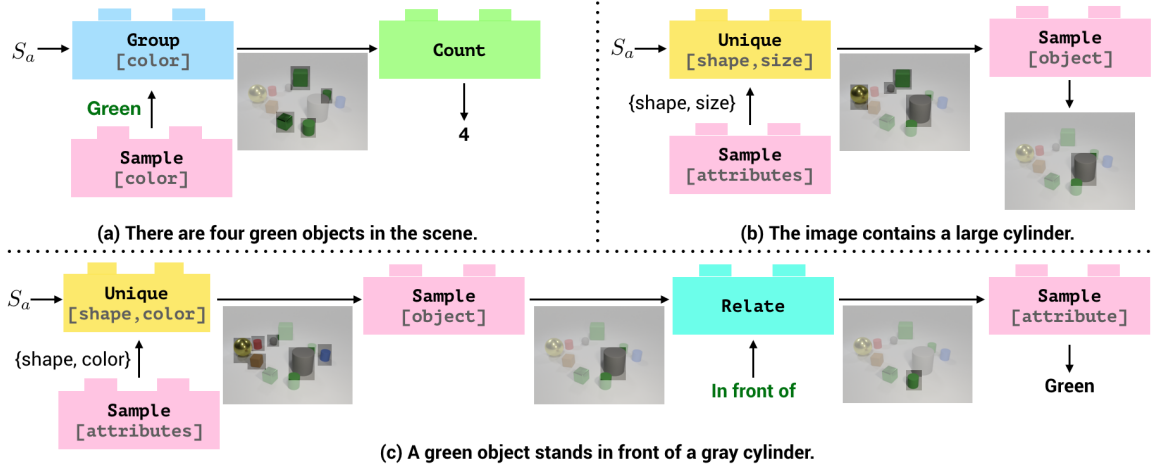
$S_a$ Group [color]

Green

Sample [color]

Count

4

(a) There are four green objects in the scene.

$S_a$ Unique [shape,size]

{shape, size}

Sample [attributes]

Sample [object]

(b) The image contains a large cylinder.

$S_a$ Unique [shape,color]

{shape, color}

Sample [attributes]

Sample [object]

Relate

In front of

Sample [attribute]

Green

(c) A green object stands in front of a gray cylinder.